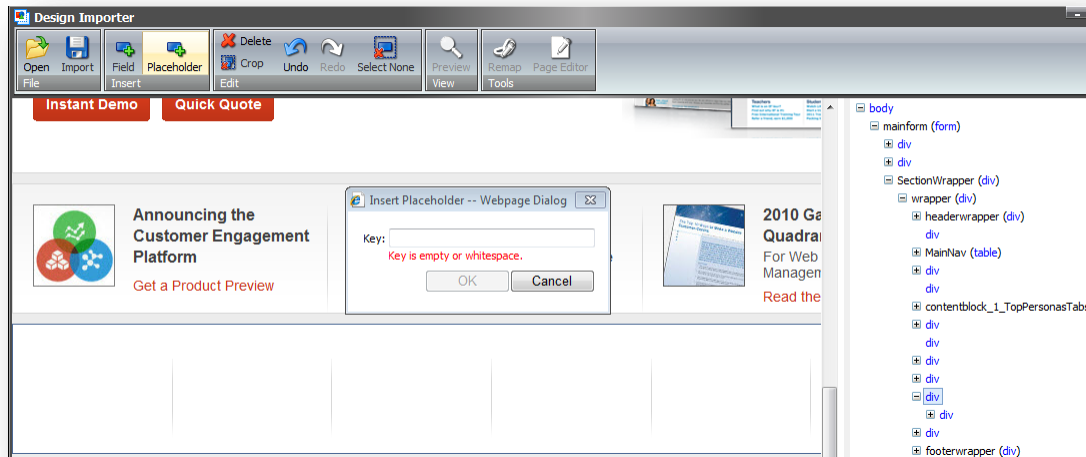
Design Importer

Open Import
File

Field Placeholder
Insert

Delete
Crop
Undo Redo Select None
Edit

Preview
View

Remap Page Editor
Tools

Instant Demo Quick Quote

Announcing the Customer Engagement Platform

Get a Product Preview

Insert Placeholder -- Webpage Dialog

Key:

Key is empty or whitespace.

OK Cancel

2010 Ga
Quadra
For Web
Managem
Read the

body
mainform (form)
div
div
SectionWrapper (div)
wrapper (div)
headerwrapper (div)
div
MainNav (table)
div
div
contentblock_1_TopPersonasTabs
div
div
div
div
div
div
div
footerwrapper (div)